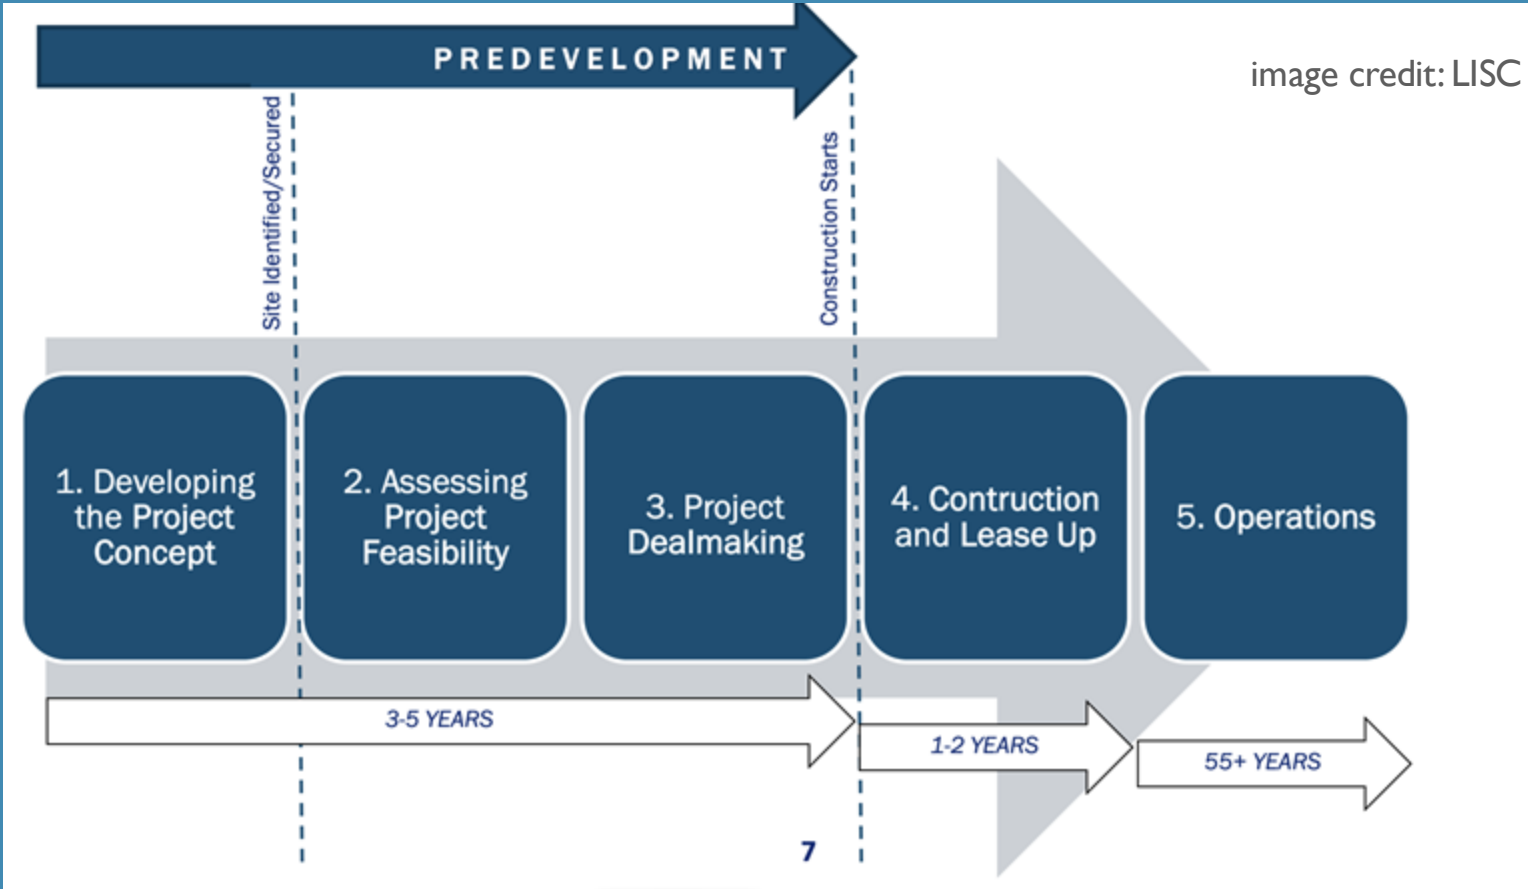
PREDEVELOPMENT

image credit: LISC

Site Identified/Secured

Construction Starts

1. Developing the Project Concept

2. Assessing Project Feasibility

3. Project Dealmaking

4. Contruction and Lease Up

5. Operations

3-5 YEARS

1-2 YEARS

55+ YEARS

7